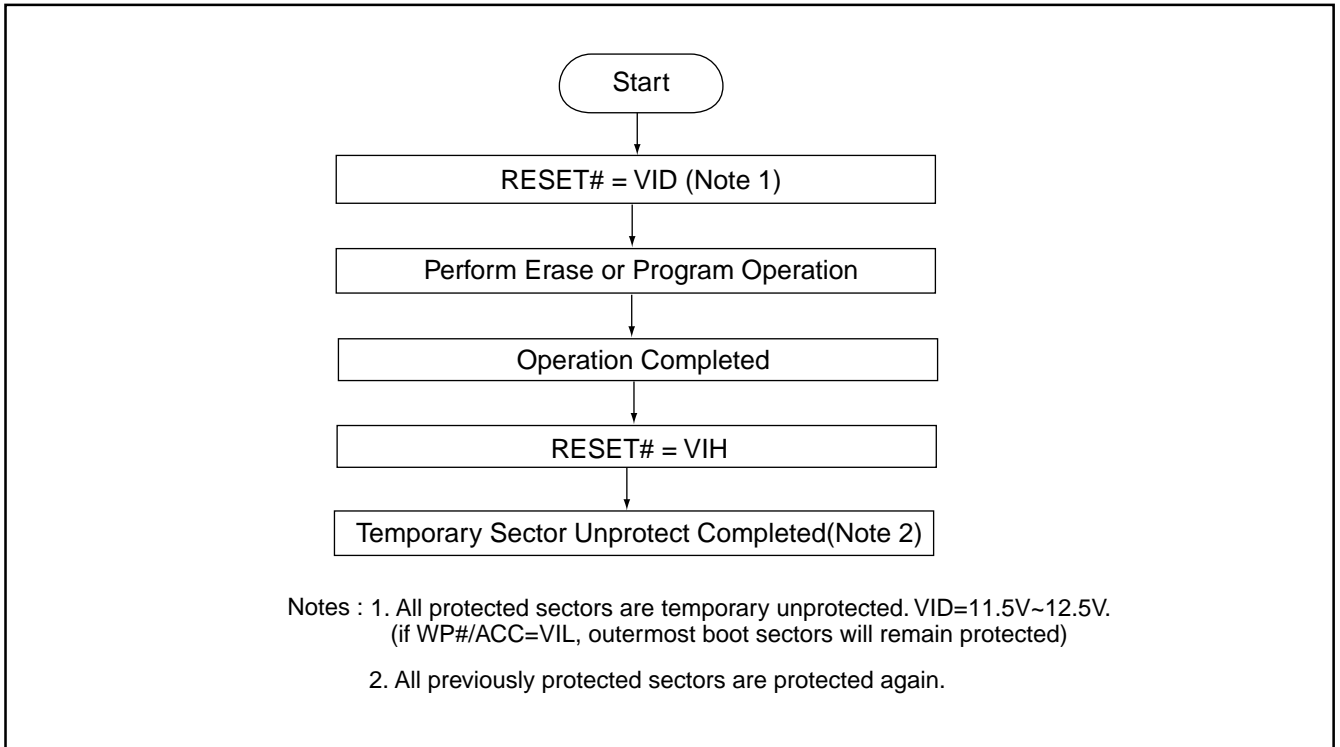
Start

RESET# = VID (Note 1)

Perform Erase or Program Operation

Operation Completed

RESET# = VIH

Temporary Sector Unprotect Completed(Note 2)

Notes : 1. All protected sectors are temporary unprotected. VID=11.5V~12.5V. (if WP#/ACC=VIL, outermost boot sectors will remain protected)

2. All previously protected sectors are protected again.